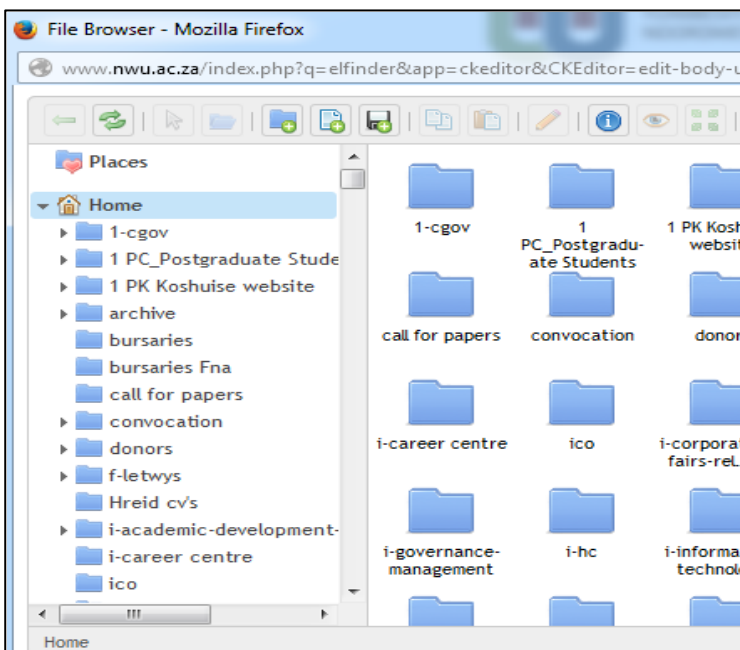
File Browser - Mozilla Firefox

www.nwu.ac.za/index.php?q=elfinder&app=ckeditor&CKEditor=edit-body-u

Places

Home
1-cgov
1 PC_Postgraduate Stude
1 PK Koshuise website
archive
bursaries
bursaries Fna
call for papers
convocation
donors
f-letwys
Hreid cv's
i-academic-development-
i-career centre
ico

1-cgov
1 PC_Postgraduate Students
1 PK Kosh websit
call for papers
convocation
donor
i-career centre
ico
i-corporat fairs-rel.
i-governance-management
i-hc
i-informa technol

Home